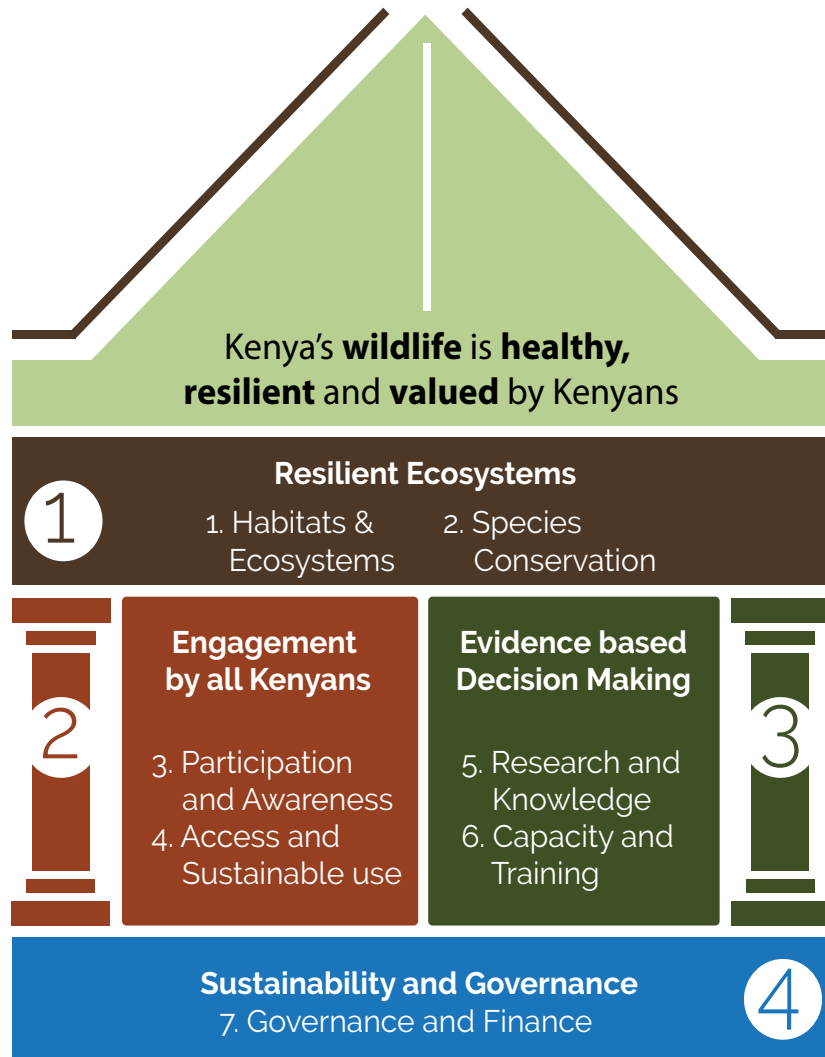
Kenya's **wildlife** is **healthy, resilient** and **valued** by Kenyans

Resilient Ecosystems

1

1. Habitats & Ecosystems

2. Species Conservation

2

Engagement by all Kenyans

3. Participation and Awareness

4. Access and Sustainable use

Evidence based Decision Making

5. Research and Knowledge

6. Capacity and Training

3

Sustainability and Governance

7. Governance and Finance

4